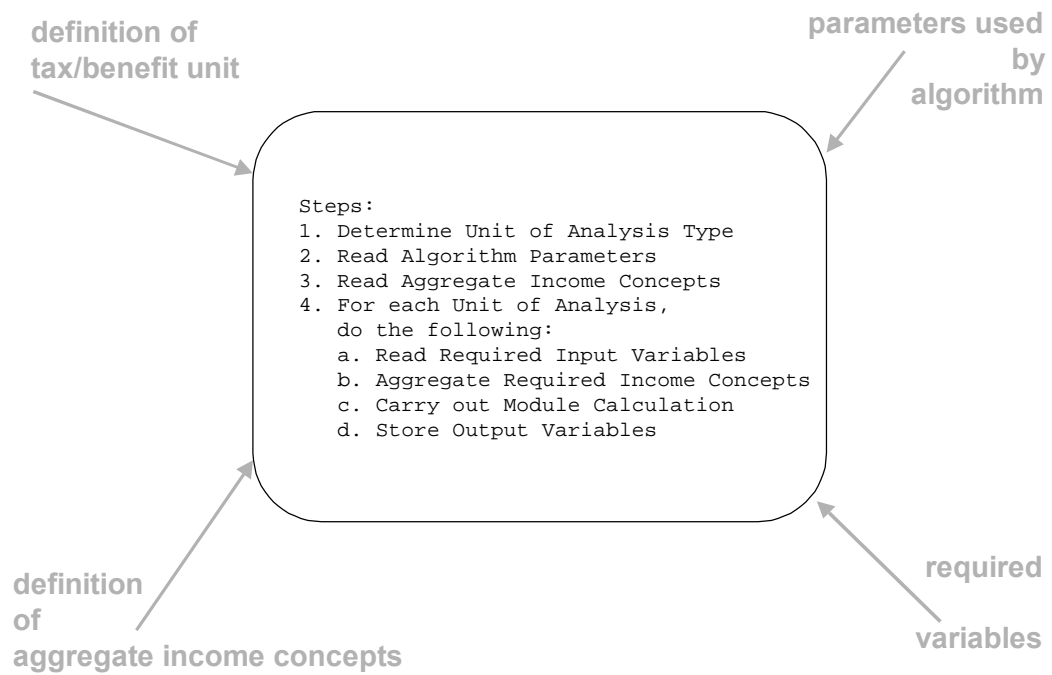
definition of
tax/benefit unit

parameters used
by
algorithm

Steps:
1. Determine Unit of Analysis Type
2. Read Algorithm Parameters
3. Read Aggregate Income Concepts
4. For each Unit of Analysis,
do the following:
a. Read Required Input Variables
b. Aggregate Required Income Concepts
c. Carry out Module Calculation
d. Store Output Variables

definition
of
aggregate income concepts

required

variables